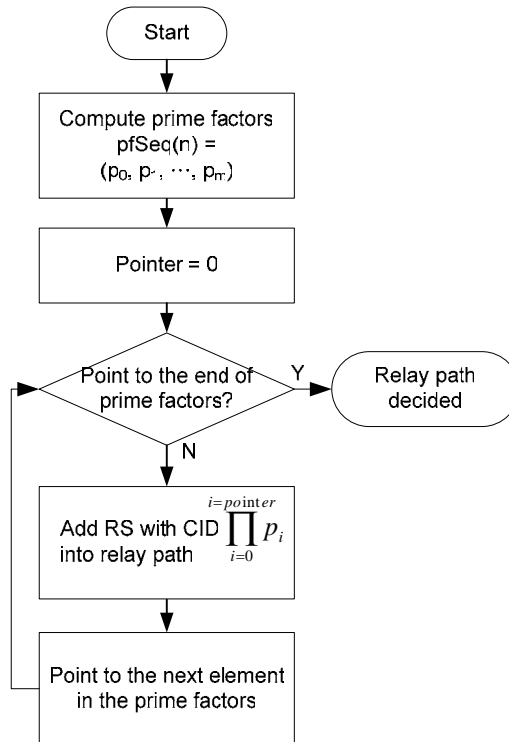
Start

Compute prime factors pfSeq(n) = $(p_0, p_1, \cdots, p_m)$

Pointer = 0

Point to the end of prime factors?

Y

Relay path decided

N

Add RS with CID $\prod_{i=0}^{i=pointer} p_i$ into relay path

Point to the next element in the prime factors